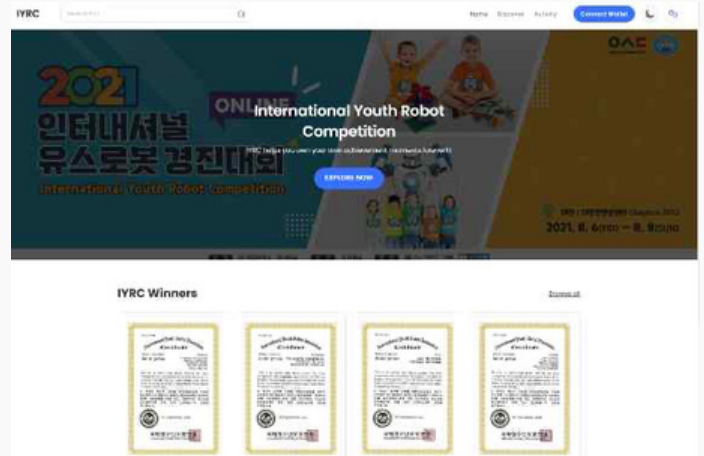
IYRC

Home Discover Activity

Connect Wallet

2021

ONLINE

인터내셔널 유스로봇 경진대회

International Youth Robot Competition

International Youth Robot Competition

IYRC helps you own your own achievement moments forever!!

EXPLORE NOW

2021. 8. 6 — 8. 9

IYRC Winners

Browse all